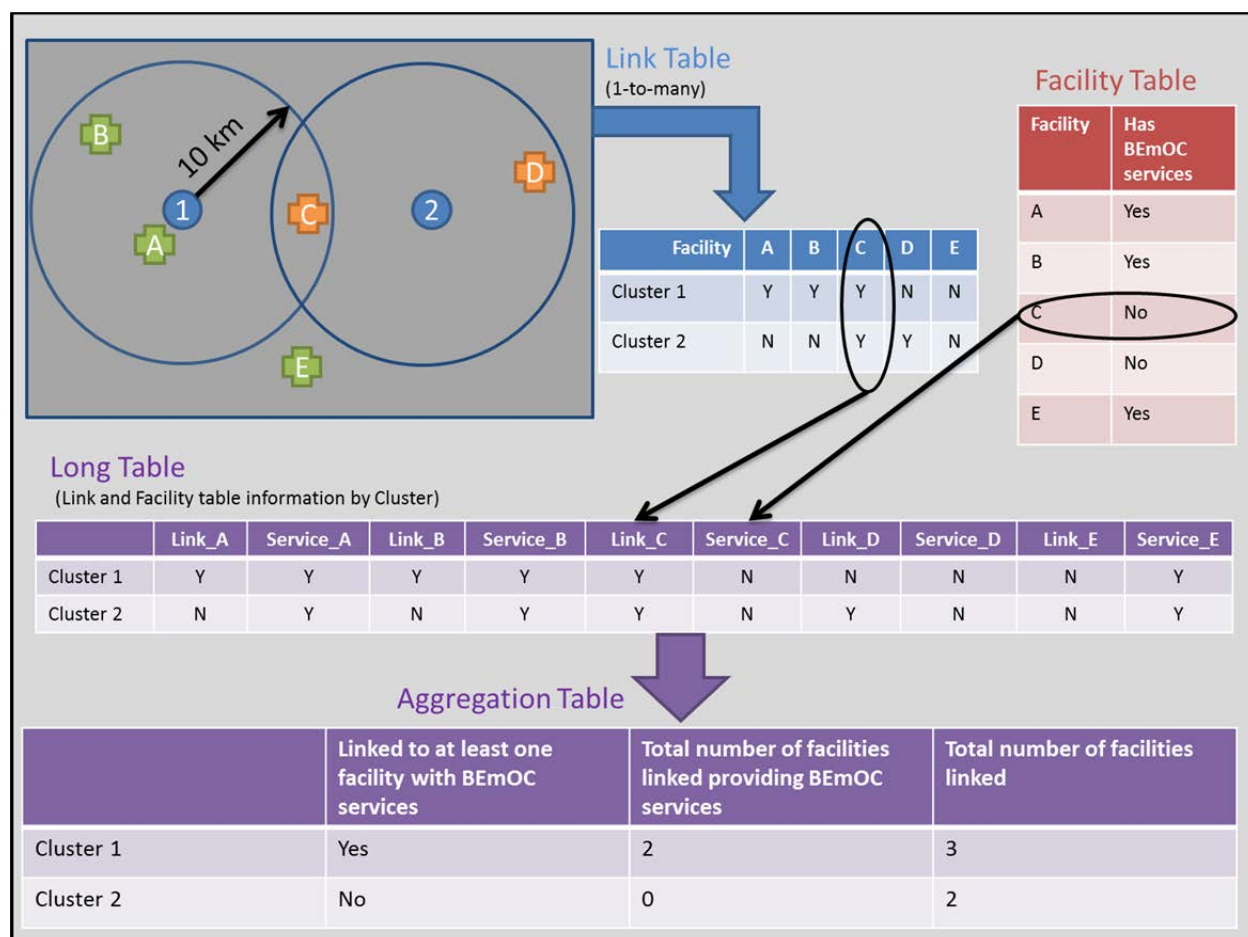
B
10 km
1
C
2
D
A
E

Link Table
(1-to-many)

| Facility | A | B | C | D | E |
|---|---|---|---|---|---|
| Cluster 1 | Y | Y | Y | N | N |
| Cluster 2 | N | N | Y | Y | N |

Facility Table

| Facility | Has BEmOC services |
|---|---|
| A | Yes |
| B | Yes |
| C | No |
| D | No |
| E | Yes |

Long Table
(Link and Facility table information by Cluster)

| | Link_A | Service_A | Link_B | Service_B | Link_C | Service_C | Link_D | Service_D | Link_E | Service_E |
|---|---|---|---|---|---|---|---|---|---|---|
| Cluster 1 | Y | Y | Y | Y | Y | N | N | N | N | Y |
| Cluster 2 | N | Y | N | Y | Y | N | Y | N | N | Y |

Aggregation Table

| | Linked to at least one facility with BEmOC services | Total number of facilities linked providing BEmOC services | Total number of facilities linked |
|---|---|---|---|
| Cluster 1 | Yes | 2 | 3 |
| Cluster 2 | No | 0 | 2 |